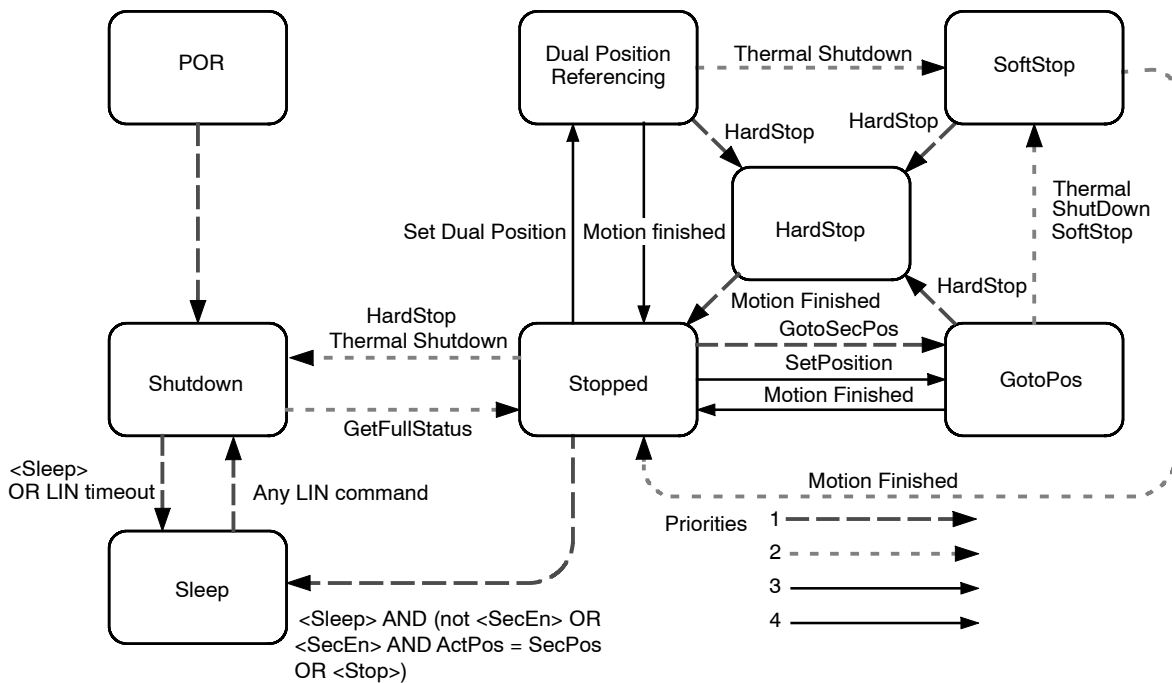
POR

Dual Position Referencing

Thermal Shutdown

SoftStop

HardStop

HardStop

Thermal ShutDown SoftStop

Set Dual Position

Motion finished

HardStop

HardStop

Motion Finished

HardStop Thermal Shutdown

GotoSecPos

Shutdown

Stopped

SetPosition

GotoPos

Motion Finished

GetFullStatus

<Sleep> OR LIN timeout

Any LIN command

Motion Finished

Priorities 1

2

3

4

Sleep

<Sleep> AND (not <SecEn> OR <SecEn> AND ActPos = SecPos OR <Stop>)